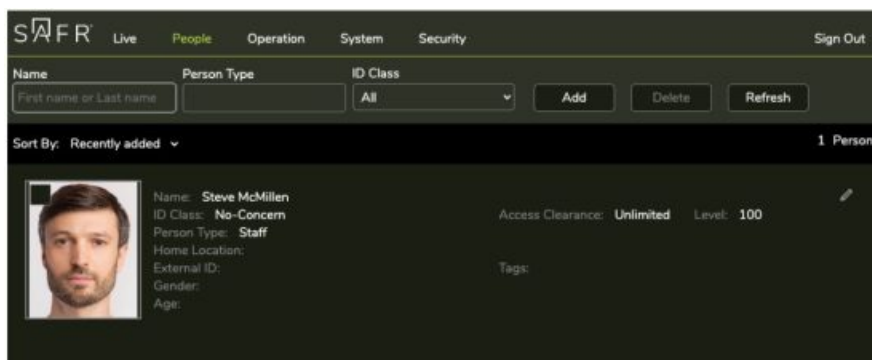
SAFR Live People Operation System Security Sign Out

Name
First name or Last name
Person Type
ID Class
All
Add Delete Refresh

Sort By: Recently added
1 Person

Name: Steve McMillen
ID Class: No-Concern
Person Type: Staff
Home Location:
External ID:
Gender:
Age:

Access Clearance: Unlimited Level: 100

Tags: